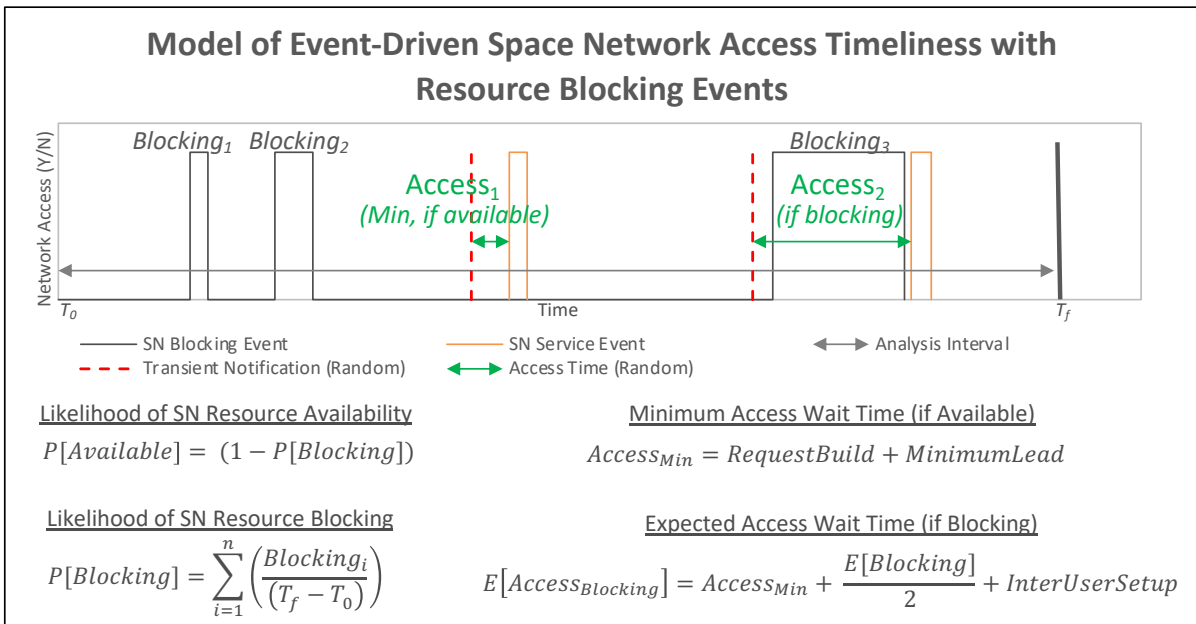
Model of Event-Driven Space Network Access Timeliness with Resource Blocking Events

Network Access (Y/N)

$Blocking_1$ $Blocking_2$ $Access_1$ (Min, if available) $Blocking_3$ $Access_2$ (if blocking)

$T_0$ Time $T_f$

SN Blocking Event
Transient Notification (Random)
SN Service Event
Access Time (Random)
Analysis Interval

Likelihood of SN Resource Availability

$P[Available] = (1 - P[Blocking])$

Minimum Access Wait Time (if Available)

$Access_{Min} = RequestBuild + MinimumLead$

Likelihood of SN Resource Blocking

$P[Blocking] = \sum_{i=1}^{n} \left( \frac{Blocking_i}{(T_f - T_0)} \right)$

Expected Access Wait Time (if Blocking)

$E[Access_{Blocking}] = Access_{Min} + \frac{E[Blocking]}{2} + InterUserSetup$